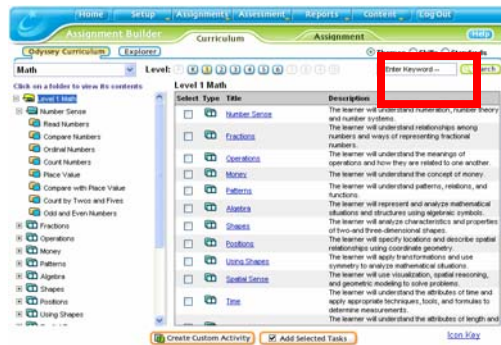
Home | Setup | Assignments | Assessment | Reports | Content | Log Out

Assignment Builder

Curriculum | Assignment

Help

Odyssey Curriculum | Explorer

Themes | SHE | Standards

Math

Level: P K 1 2 3 4 5 6 7 8

Enter Keyword --

Search

Click on a folder to view its contents

Level 1 Math
Number Sense
Read Numbers
Compare Numbers
Ordinal Numbers
Count Numbers
Place Value
Compare with Place Value
Count by Twos and Fives
Odd and Even Numbers
Fractions
Operations
Money
Patterns
Algebra
Shapes
Positions
Using Shapes

Level 1 Math

| Select | Type | Title | Description |
|---|---|---|---|
| | | Number Sense | The learner will understand numeration, number theory and number systems. |
| | | Fractions | The learner will understand relationships among numbers and ways of representing fractional numbers. |
| | | Operations | The learner will understand the meanings of operations and how they are related to one another. |
| | | Money | The learner will understand the concept of money. |
| | | Patterns | The learner will understand patterns, relations, and functions. |
| | | Algebra | The learner will represent and analyze mathematical situations and structures using algebraic symbols. |
| | | Shapes | The learner will analyze characteristics and properties of two-and three-dimensional shapes. |
| | | Positions | The learner will specify locations and describe spatial relationships using coordinate geometry. |
| | | Using Shapes | The learner will apply transformations and use symmetry to analyze mathematical situations. |
| | | Spatial Sense | The learner will use visualization, spatial reasoning, and geometric modeling to solve problems. |
| | | Time | The learner will understand the attributes of time and apply appropriate techniques, tools, and formulas to determine measurements. |
| | | | The learner will understand the attributes of length and |

Create Custom Activity | Add Selected Tasks

Icon Key